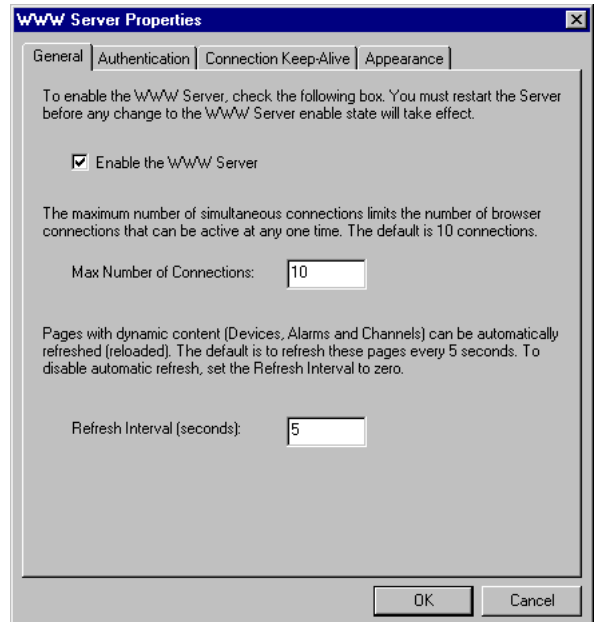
WWW Server Properties

General | Authentication | Connection Keep-Alive | Appearance

To enable the WWW Server, check the following box. You must restart the Server before any change to the WWW Server enable state will take effect.

☑ Enable the WWW Server

The maximum number of simultaneous connections limits the number of browser connections that can be active at any one time. The default is 10 connections.

Max Number of Connections: 10

Pages with dynamic content (Devices, Alarms and Channels) can be automatically refreshed (reloaded). The default is to refresh these pages every 5 seconds. To disable automatic refresh, set the Refresh Interval to zero.

Refresh Interval (seconds): 5

OK Cancel